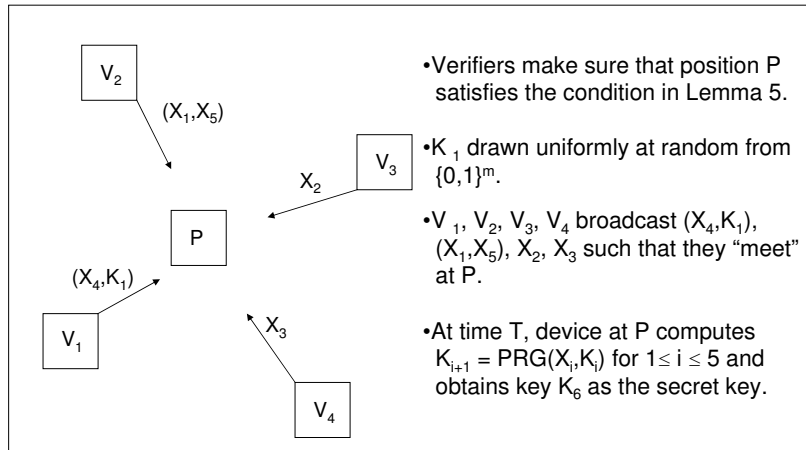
$V_2$

$(X_1,X_5)$

$V_3$

$X_2$

P

$(X_4,K_1)$

$V_1$

$X_3$

$V_4$

•Verifiers make sure that position P satisfies the condition in Lemma 5.

•$K_1$ drawn uniformly at random from $\{0,1\}^m$.

•$V_1$, $V_2$, $V_3$, $V_4$ broadcast $(X_4,K_1)$, $(X_1,X_5)$, $X_2$, $X_3$ such that they "meet" at P.

•At time T, device at P computes $K_{i+1} = PRG(X_i,K_i)$ for $1 \le i \le 5$ and obtains key $K_6$ as the secret key.